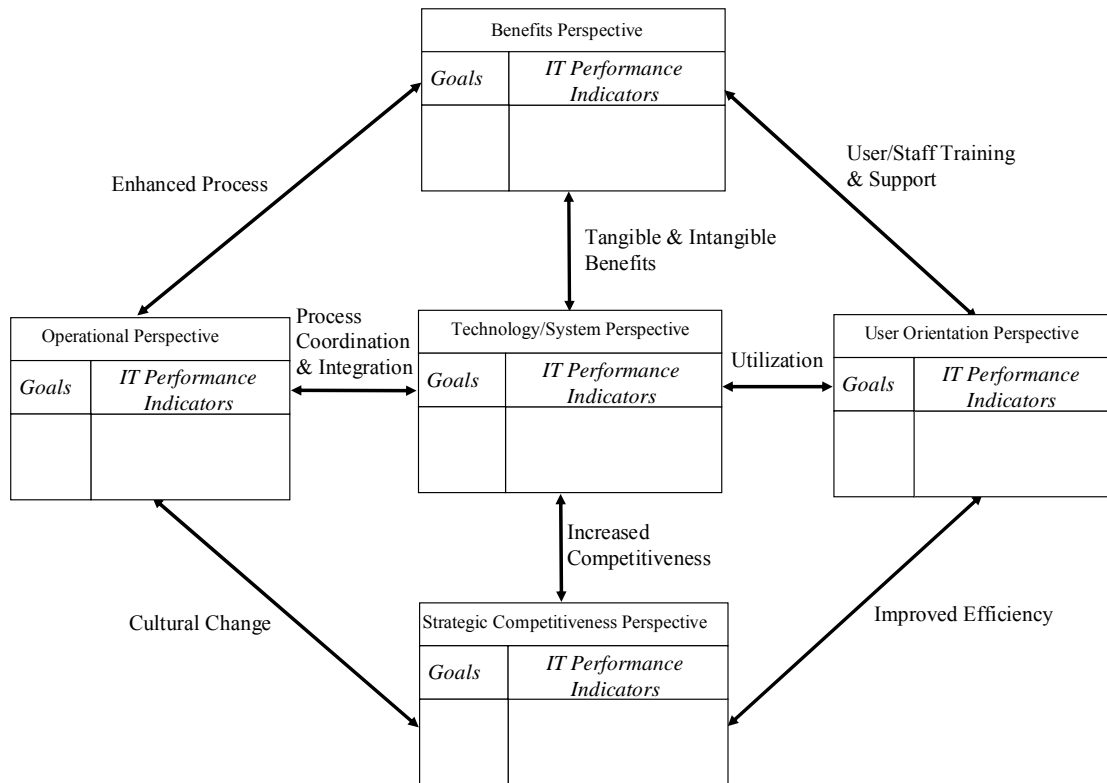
Benefits Perspective

| Goals | IT Performance Indicators |
|---|---|
| | |

Enhanced Process

User/Staff Training & Support

Tangible & Intangible Benefits

Operational Perspective

| Goals | IT Performance Indicators |
|---|---|
| | |

Process Coordination & Integration

Technology/System Perspective

| Goals | IT Performance Indicators |
|---|---|
| | |

Utilization

User Orientation Perspective

| Goals | IT Performance Indicators |
|---|---|
| | |

Increased Competitiveness

Cultural Change

Strategic Competitiveness Perspective

| Goals | IT Performance Indicators |
|---|---|
| | |

Improved Efficiency